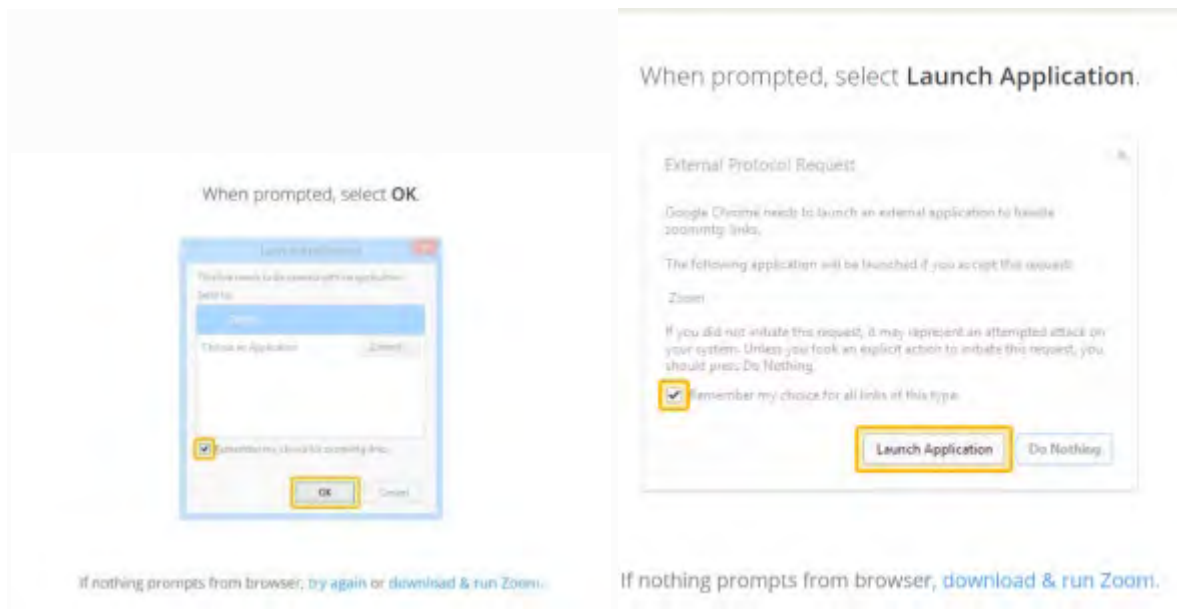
When prompted, select **OK**.

Launch Application

This link needs to be opened with an application.

Send to:

Zoom

Choose an Application

Choose...

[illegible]

Remember my choice for zoommtg links.

OK

Cancel

If nothing prompts from browser, try again or download & run Zoom.

When prompted, select **Launch Application**.

External Protocol Request

Google Chrome needs to launch an external application to handle zoommtg: links.

The following application will be launched if you accept this request:

Zoom

If you did not initiate this request, it may represent an attempted attack on your system. Unless you took an explicit action to initiate this request, you should press Do Nothing.

Remember my choice for all links of this type.

Launch Application

Do Nothing

If nothing prompts from browser, download & run Zoom.